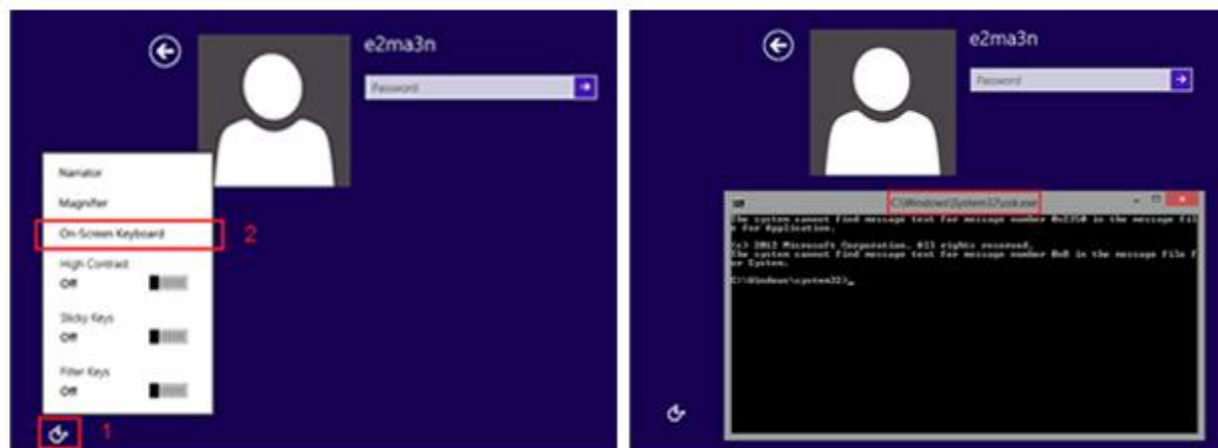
e2ma3n

Password

Narrator

Magnifier

On-Screen Keyboard

2

High Contrast

Off

Sticky Keys

Off

Filter Keys

Off

1

e2ma3n

Password

C:\Windows\System32\cmd.exe

The system cannot find message text for message number 0x2350 in the message file for Application.

(c) 2012 Microsoft Corporation. All rights reserved.
The system cannot find message text for message number 0x8 in the message file for System.

C:\Windows\system32>_